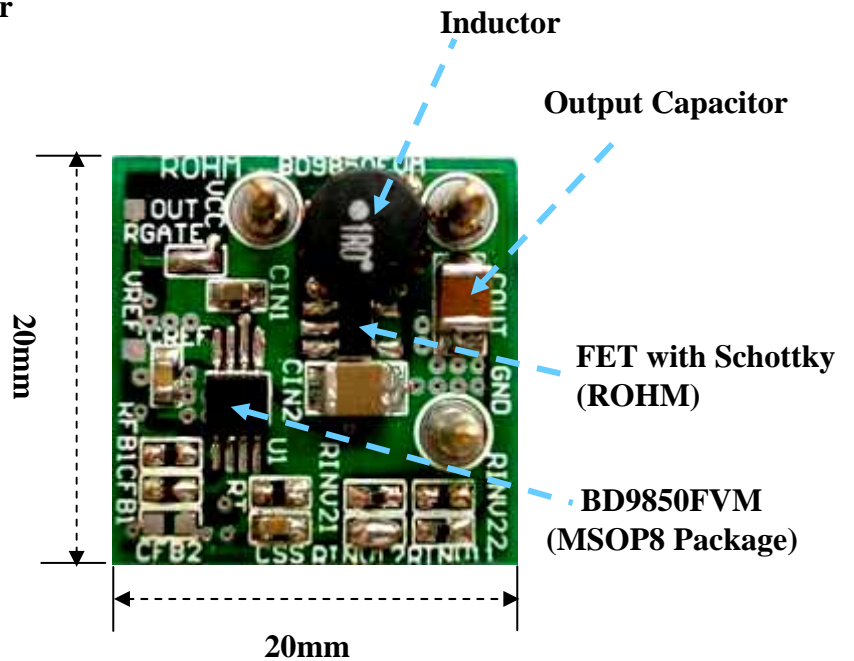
r

Inductor

Output Capacitor

ROHM BD9850FVM

OUT
VCC
RGATE

1R0

CIN1

COUT

VREF

CREF

CIN2

GND

FET with Schottky (ROHM)

RFB1
CFB1

U1

RT

RINU21

RINU22

BD9850FVM (MSOP8 Package)

CFB2

CSS

RINU12

RINU11

20mm

20mm